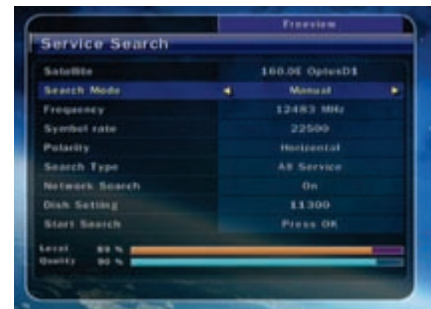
Freeview

Service Search

| Satellite | 160.0E OptusD1 |
|---|---|
| Search Mode | Manual |
| Frequency | 12483 MHz |
| Symbol rate | 22500 |
| Polarity | Horizontal |
| Search Type | All Service |
| Network Search | On |
| Dish Setting | 11300 |
| Start Search | Press OK |

Level 89 %
Quality 90 %